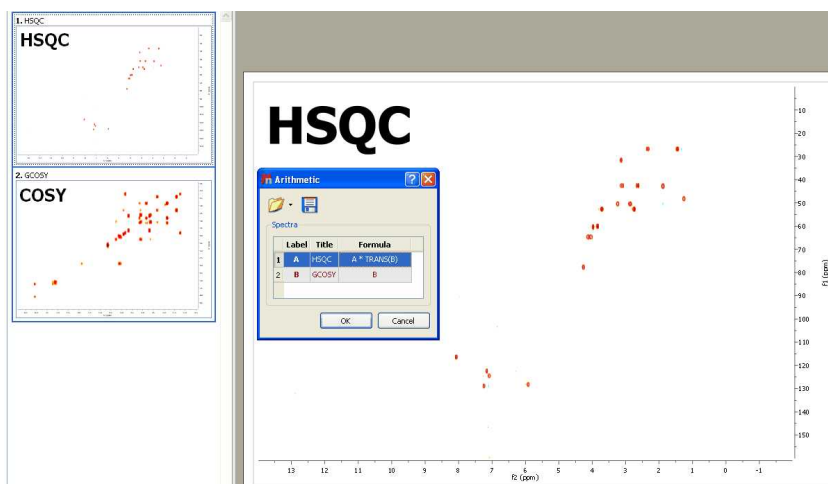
1. HSQC
HSQC

2. GCOSY
COSY

HSQC

Arithmetic

Spectra

|  | Label | Title | Formula |
|---|---|---|---|
| 1 | A | HSQC | A * TRANS(B) |
| 2 | B | GCOSY | B |

OK
Cancel

10
20
30
40
50
60
70
80
90
100
110
120
130
140
150

f1 (ppm)

13 12 11 10 9 8 7 6 5 4 3 2 1 0 -1

f2 (ppm)